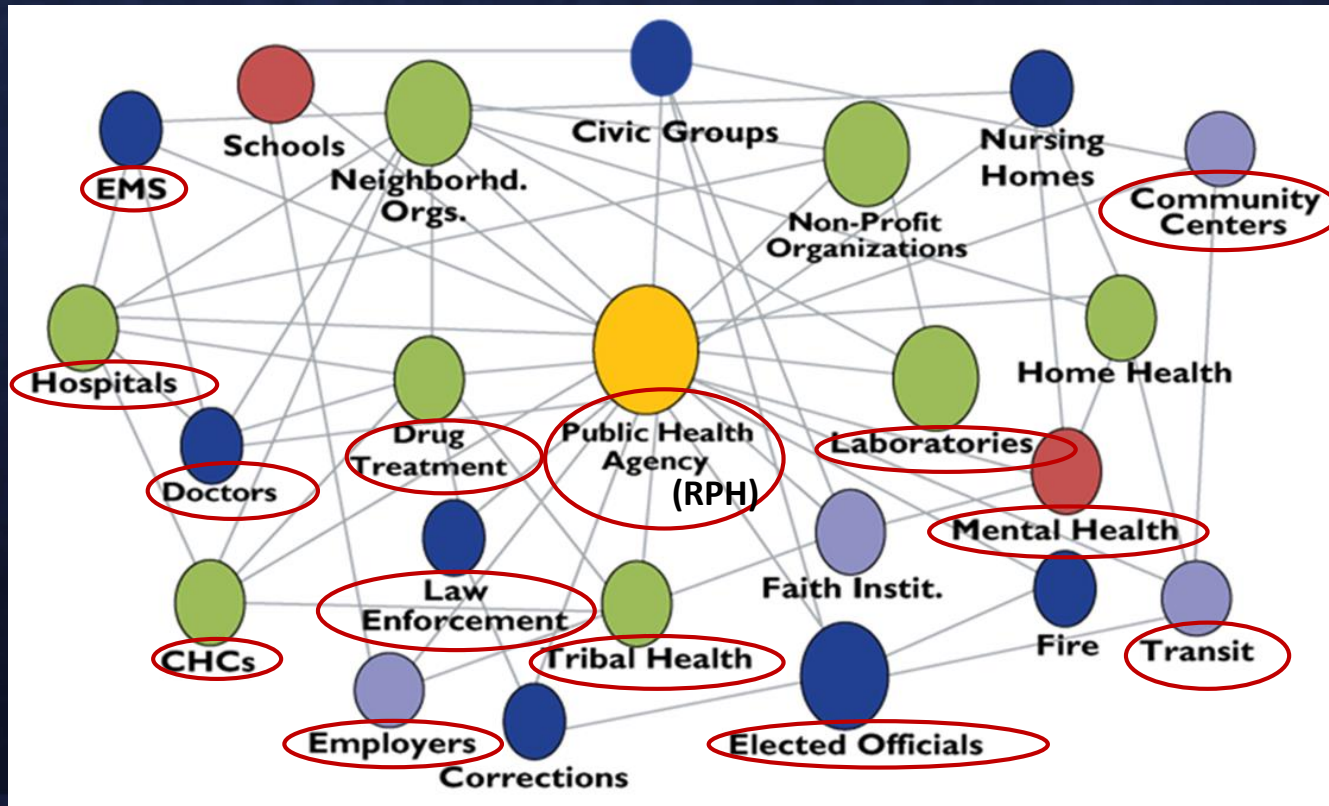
Schools
Civic Groups
Nursing Homes
EMS
Neighborhd. Orgs.
Non-Profit Organizations
Community Centers
Hospitals
Home Health
Drug Treatment
Public Health Agency
(RPH)
Laboratories
Doctors
Mental Health
Law Enforcement
Faith Instit.
CHCs
Tribal Health
Fire
Transit
Employers
Elected Officials
Corrections